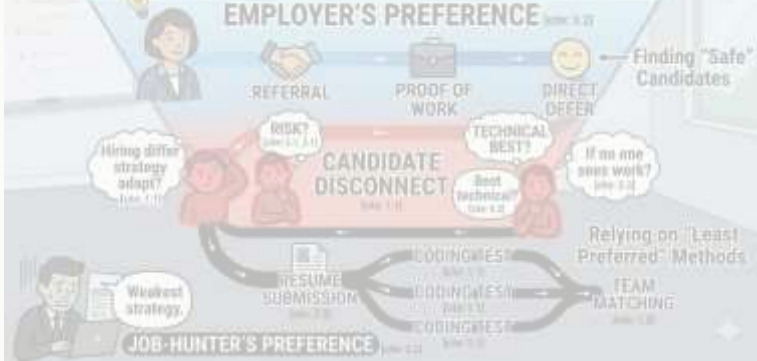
EMPLOYER'S PREFERENCE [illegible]

REFERRAL

PROOF OF WORK

DIRECT OFFER

Finding "Safe" Candidates

Hiring differ strategy adapt? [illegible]

RISK? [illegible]

CANDIDATE DISCONNECT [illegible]

TECHNICAL BEST?

Best technical? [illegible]

If no one sees work? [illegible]

Relying on "Least Preferred" Methods

RESUME SUBMISSION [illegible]

CODING TEST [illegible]

CODING TEST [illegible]

CODING TEST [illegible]

TEAM MATCHING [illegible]

Weakest strategy.

JOB-HUNTER'S PREFERENCE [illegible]